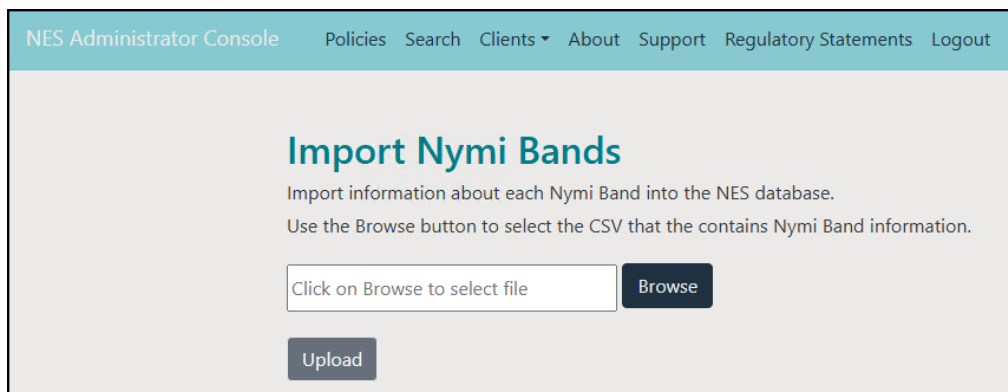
NES Administrator Console Policies Search Clients ▾ About Support Regulatory Statements Logout

Import Nymi Bands

Import information about each Nymi Band into the NES database.

Use the Browse button to select the CSV that the contains Nymi Band information.

Click on Browse to select file

Browse

Upload